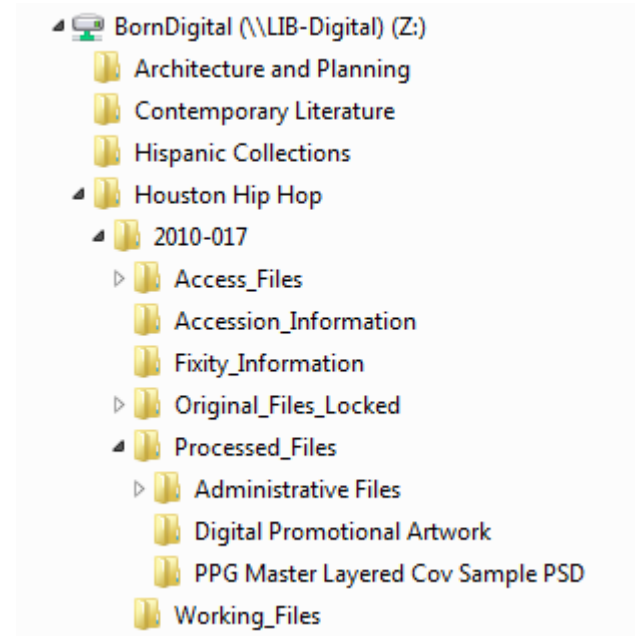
BornDigital (\\LIB-Digital) (Z:)
Architecture and Planning
Contemporary Literature
Hispanic Collections
Houston Hip Hop
2010-017
Access_Files
Accession_Information
Fixity_Information
Original_Files_Locked
Processed_Files
Administrative Files
Digital Promotional Artwork
PPG Master Layered Cov Sample PSD
Working_Files